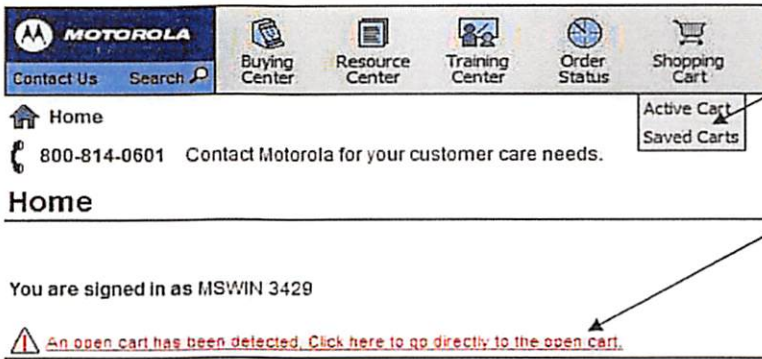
MOTOROLA

Contact Us Search

Buying Center

Resource Center

Training Center

Order Status

Shopping Cart

Active Cart

Saved Carts

Home

800-814-0601 Contact Motorola for your customer care needs.

Home

You are signed in as MSWIN 3429

An open cart has been detected. Click here to go directly to the open cart.